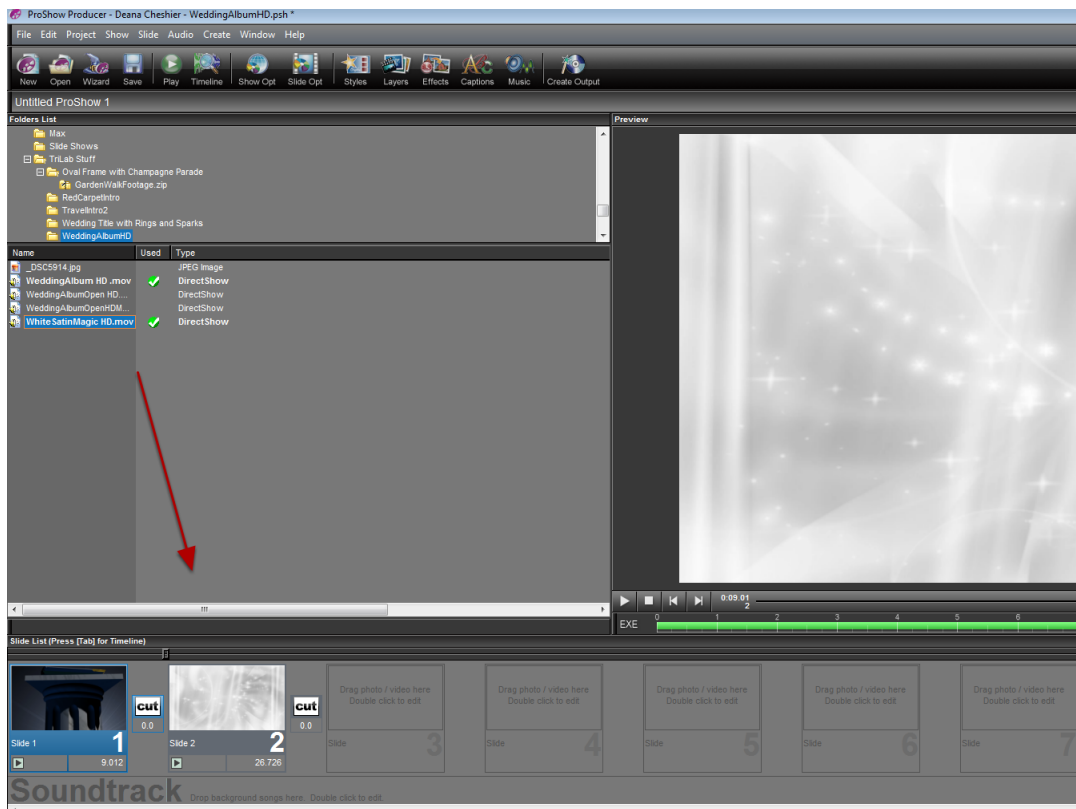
ProShow Producer - Deana Cheshier - WeddingAlbumHD.psh *

File Edit Project Show Slide Audio Create Window Help

New Open Wizard Save Play Timeline Show Opt Slide Opt Styles Layers Effects Captions Music Create Output

Untitled ProShow 1

Folders List

Max
Slide Shows
TriLab Stuff
Oval Frame with Champagne Parade
GardenWalkFootage.zip
RedCarpetIntro
TravelIntro2
Wedding Title with Rings and Sparks
WeddingAlbumHD

| Name | Used | Type |
|---|---|---|
| _DSC5914.jpg | | JPEG Image |
| WeddingAlbum HD .mov | ✓ | DirectShow |
| WeddingAlbumOpen HD.... | | DirectShow |
| WeddingAlbumOpenHDM... | | DirectShow |
| White SatinMagic HD.mov | ✓ | DirectShow |

Preview

0:09.01
2

EXE 0 1 2 3 4 5 6

Slide List (Press [Tab] for Timeline)

Slide 1 1 9.012
cut 0.0
Slide 2 2 26.726
cut 0.0
Drag photo / video here Double click to edit Slide 3
Drag photo / video here Double click to edit Slide 4
Drag photo / video here Double click to edit Slide 5
Drag photo / video here Double click to edit Slide 6
Drag photo / video here Double click to edit Slide 7

Soundtrack Drop background songs here. Double click to edit.